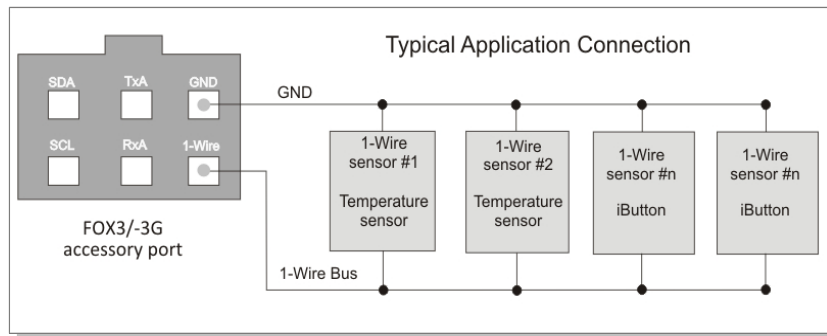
Typical Application Connection

SDA
TxA
GND
SCL
RxA
1-Wire

FOX3/-3G accessory port

GND

1-Wire sensor #1

Temperature sensor

1-Wire sensor #2

Temperature sensor

1-Wire sensor #n

iButton

1-Wire sensor #n

iButton

1-Wire Bus